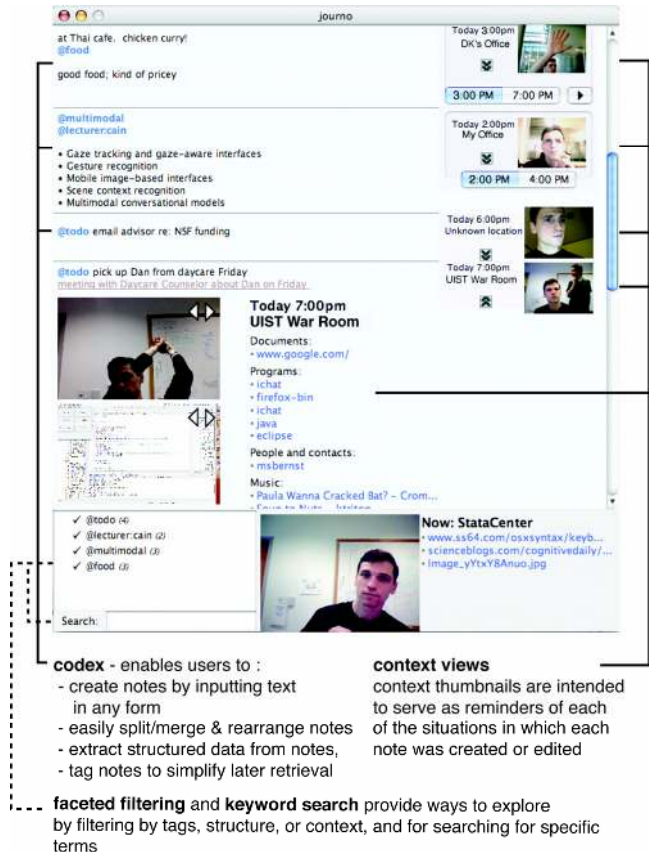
journo

at Thai cafe. chicken curry!
@food

good food; kind of pricey

Today 3:00pm
DK's Office

3:00 PM 7:00 PM

@multimodal
@lecturer:cain

• Gaze tracking and gaze-aware interfaces
• Gesture recognition
• Mobile image-based interfaces
• Scene context recognition
• Multimodal conversational models

Today 2:00pm
My Office

2:00 PM 4:00 PM

@todo email advisor re: NSF funding

Today 6:00pm
Unknown location

@todo pick up Dan from daycare Friday
meeting with Daycare Counselor about Dan on Friday

Today 7:00pm
UIST War Room

Today 7:00pm
UIST War Room

Documents:
• www.google.com/

Programs:
• ichat
• firefox-bin
• ichat
• java
• eclipse

People and contacts:
• msbernst

Music:
• Paula Wanna Cracked Bat? - Crom...
• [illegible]

✓ @todo (4)
✓ @lecturer:cain (2)
✓ @multimodal (3)
✓ @food (3)

Search:

Now: StataCenter
• www.ss64.com/osxsyntax/keyb...
• scienceblogs.com/cognitivedaily/...
• Image_yYtxY8Anuo.jpg

codex - enables users to :
- create notes by inputting text in any form
- easily split/merge & rearrange notes
- extract structured data from notes,
- tag notes to simplify later retrieval

context views
context thumbnails are intended to serve as reminders of each of the situations in which each note was created or edited

faceted filtering and keyword search provide ways to explore by filtering by tags, structure, or context, and for searching for specific terms